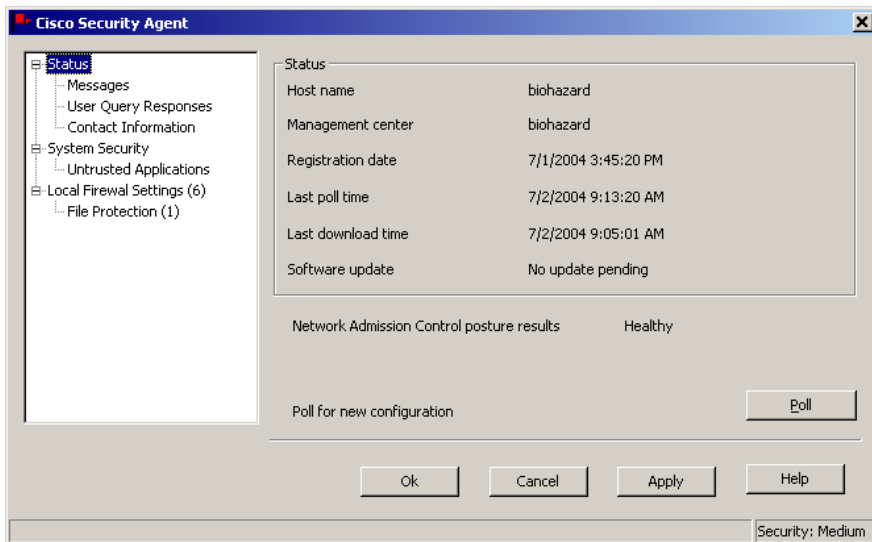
Cisco Security Agent

Status
Messages
User Query Responses
Contact Information
System Security
Untrusted Applications
Local Firewal Settings (6)
File Protection (1)

Status

| Host name | biohazard |
|---|---|
| Management center | biohazard |
| Registration date | 7/1/2004 3:45:20 PM |
| Last poll time | 7/2/2004 9:13:20 AM |
| Last download time | 7/2/2004 9:05:01 AM |
| Software update | No update pending |

Network Admission Control posture results Healthy

Poll for new configuration

Poll

Ok Cancel Apply Help

Security: Medium